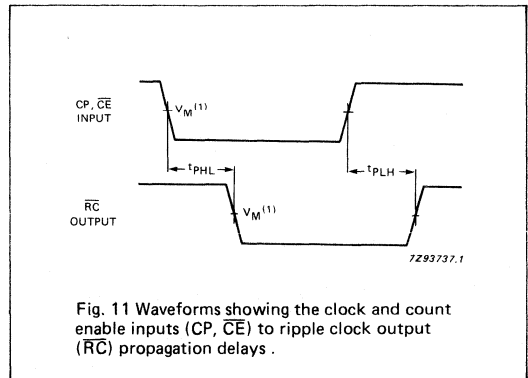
CP, $\overline{CE}$
INPUT

$V_M^{(1)}$

$t_{PHL}$

$t_{PLH}$

$\overline{RC}$
OUTPUT

$V_M^{(1)}$

7Z93737.1

Fig. 11 Waveforms showing the clock and count enable inputs (CP, $\overline{CE}$) to ripple clock output ($\overline{RC}$) propagation delays .